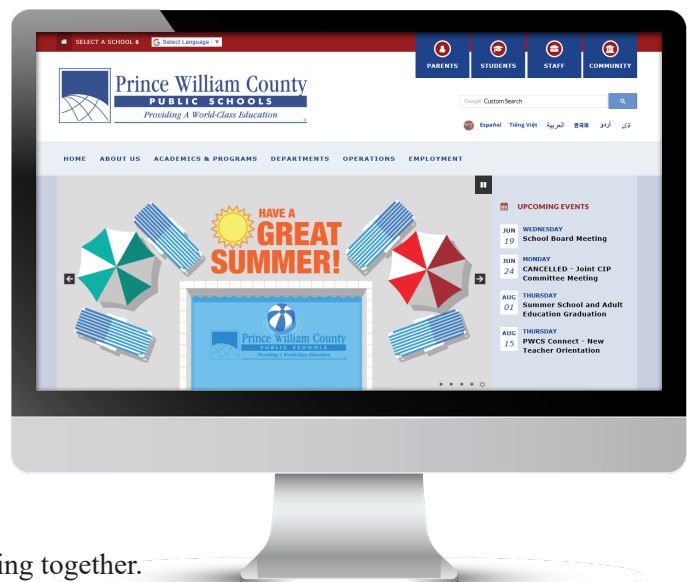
SELECT A SCHOOL ♦ Select Language ▼

PARENTS STUDENTS STAFF COMMUNITY

Prince William County
PUBLIC SCHOOLS
Providing A World-Class Education

Google Custom Search

Español Tiếng Việt العربية 한국어 اردو دری

HOME ABOUT US ACADEMICS & PROGRAMS DEPARTMENTS OPERATIONS EMPLOYMENT

HAVE A GREAT SUMMER!

Prince William County
PUBLIC SCHOOLS
Providing A World-Class Education

UPCOMING EVENTS

JUN 19 WEDNESDAY
School Board Meeting

JUN 24 MONDAY
CANCELLED - Joint CIP Committee Meeting

AUG 01 THURSDAY
Summer School and Adult Education Graduation

AUG 15 THURSDAY
PWCS Connect - New Teacher Orientation

ing together.